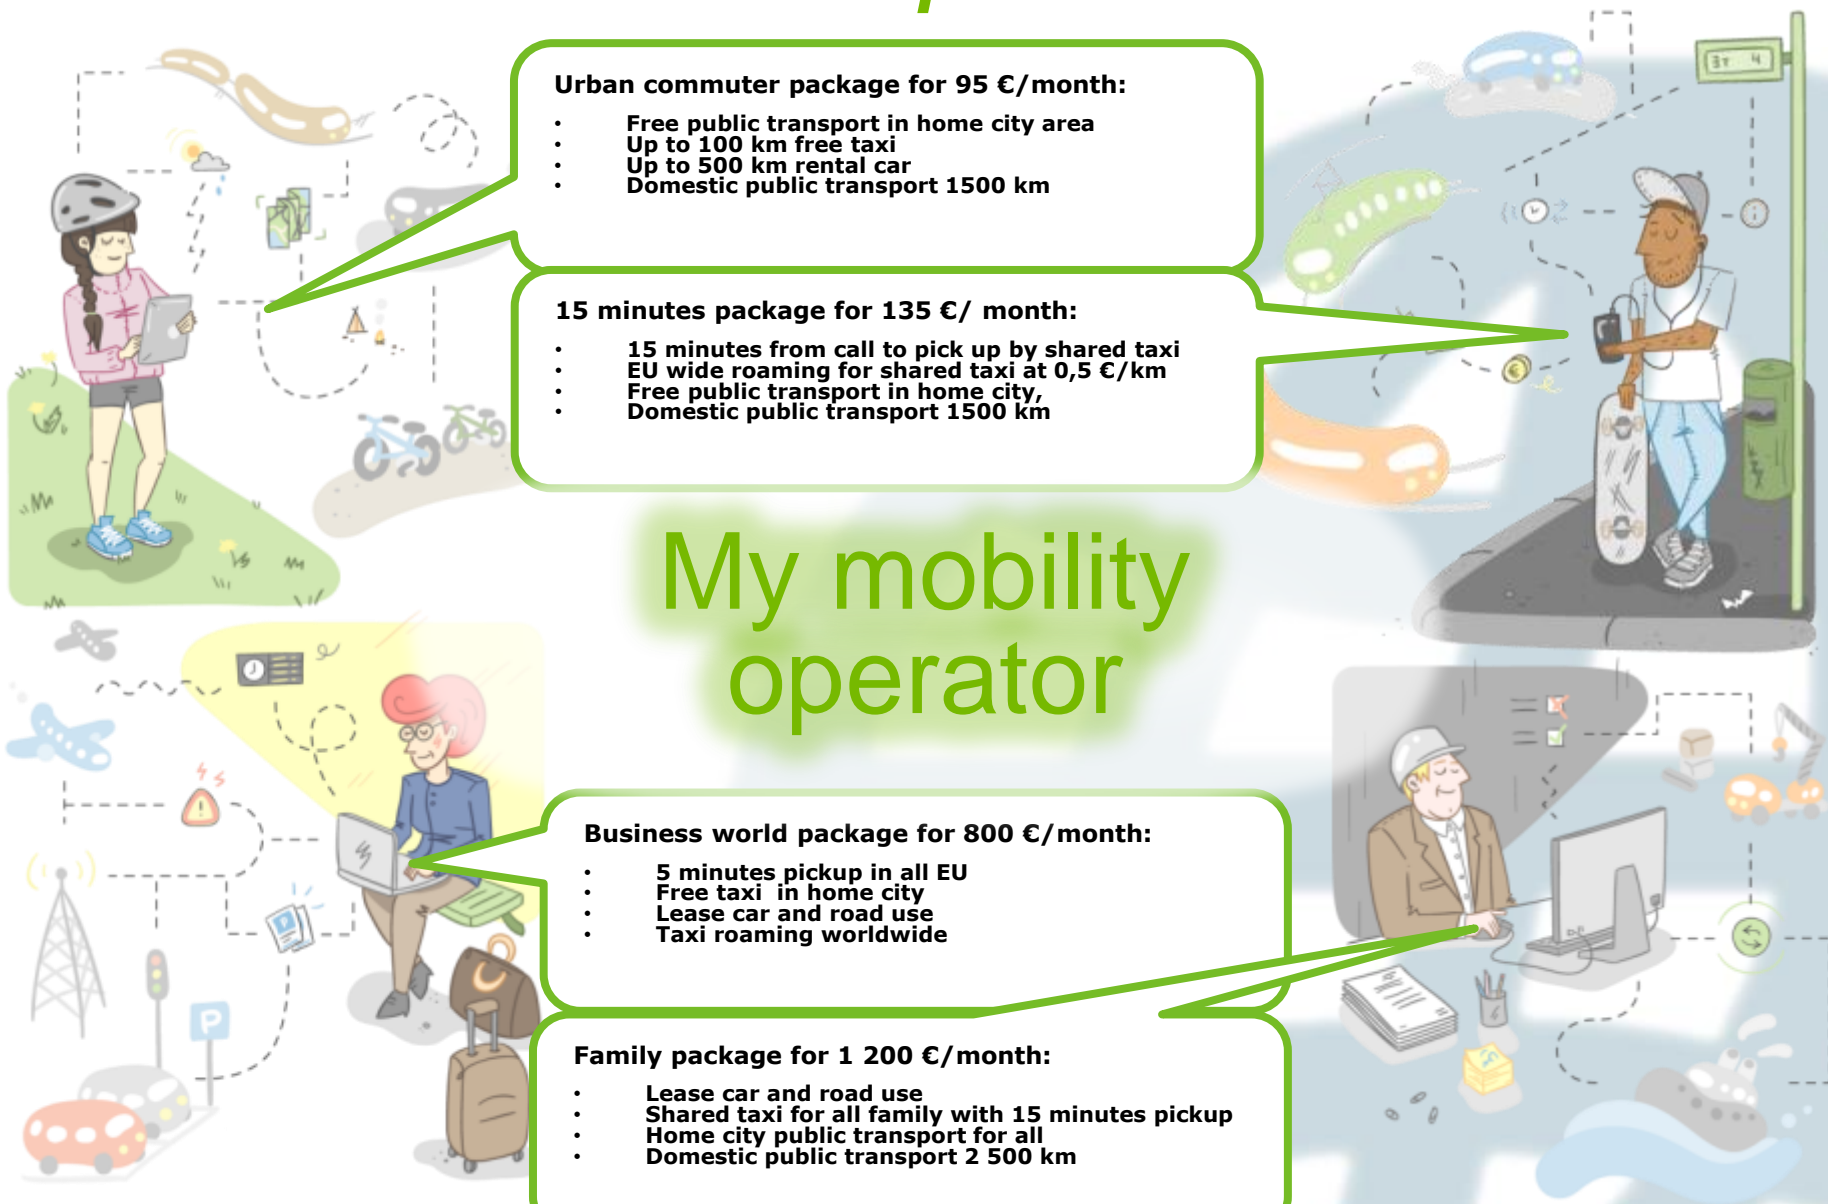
Urban commuter package for 95 €/month:

- Free public transport in home city area
- Up to 100 km free taxi
- Up to 500 km rental car
- Domestic public transport 1500 km

15 minutes package for 135 €/ month:

- 15 minutes from call to pick up by shared taxi
- EU wide roaming for shared taxi at 0,5 €/km
- Free public transport in home city,
- Domestic public transport 1500 km

My mobility operator

Business world package for 800 €/month:

- 5 minutes pickup in all EU
- Free taxi in home city
- Lease car and road use
- Taxi roaming worldwide

Family package for 1 200 €/month:

- Lease car and road use
- Shared taxi for all family with 15 minutes pickup
- Home city public transport for all
- Domestic public transport 2 500 km